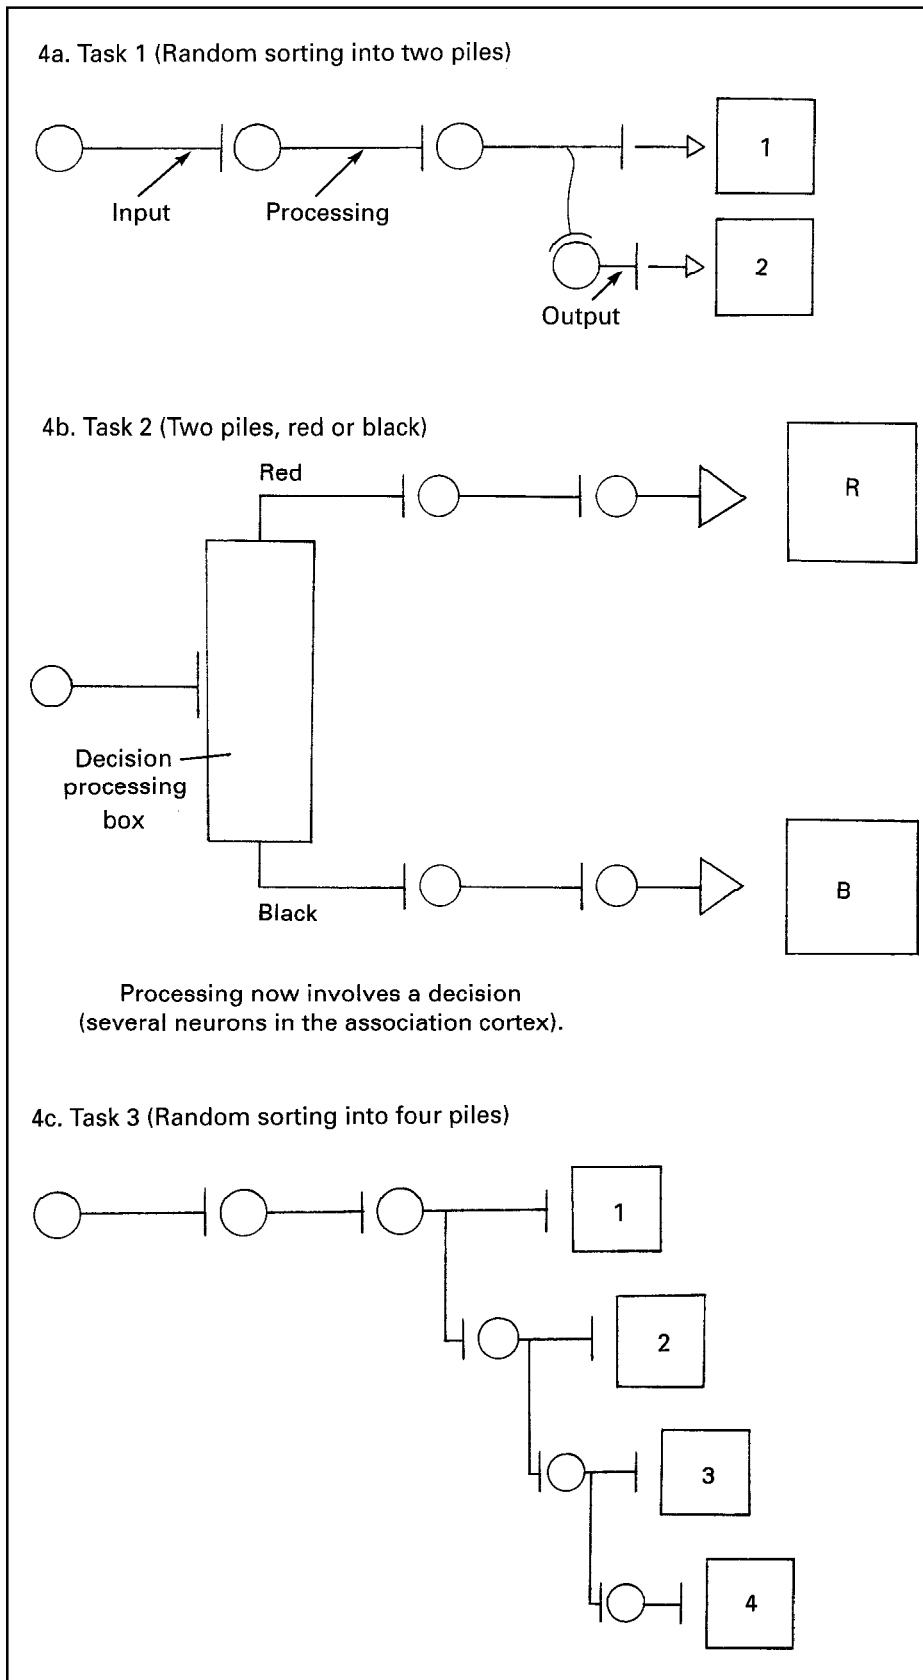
4a. Task 1 (Random sorting into two piles)

Input

Processing

1

2

Output

4b. Task 2 (Two piles, red or black)

Red

R

Decision processing box

Black

B

Processing now involves a decision (several neurons in the association cortex).

4c. Task 3 (Random sorting into four piles)

1

2

3

4